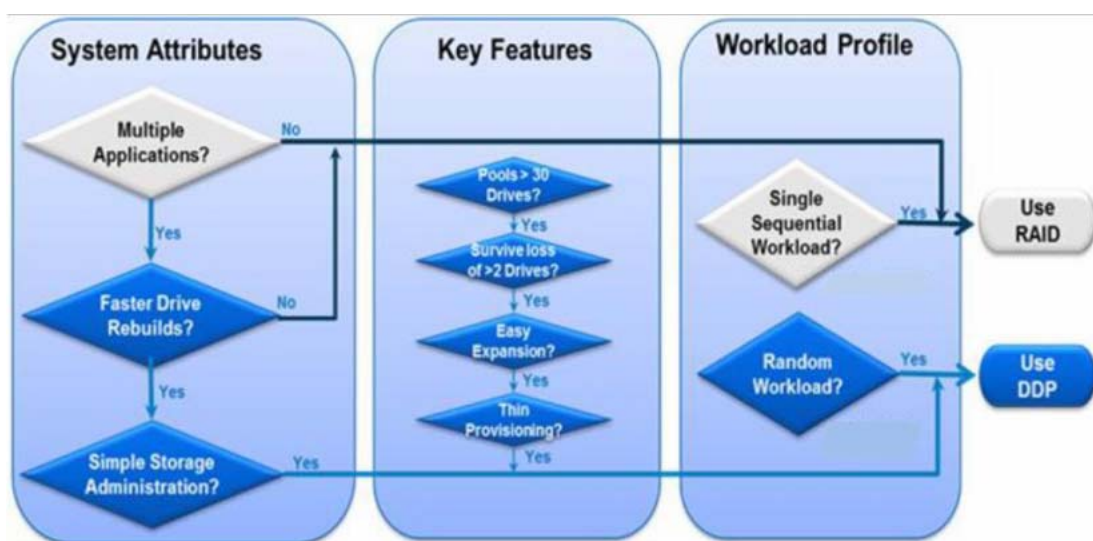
System Attributes

Multiple Applications?

No

Yes

Faster Drive Rebuilds?

No

Yes

Simple Storage Administration?

Yes

Key Features

Pools > 30 Drives?

Yes

Survive loss of >2 Drives?

Yes

Easy Expansion?

Yes

Thin Provisioning?

Yes

Workload Profile

Single Sequential Workload?

Yes

Random Workload?

Yes

Use RAID

Use DDP